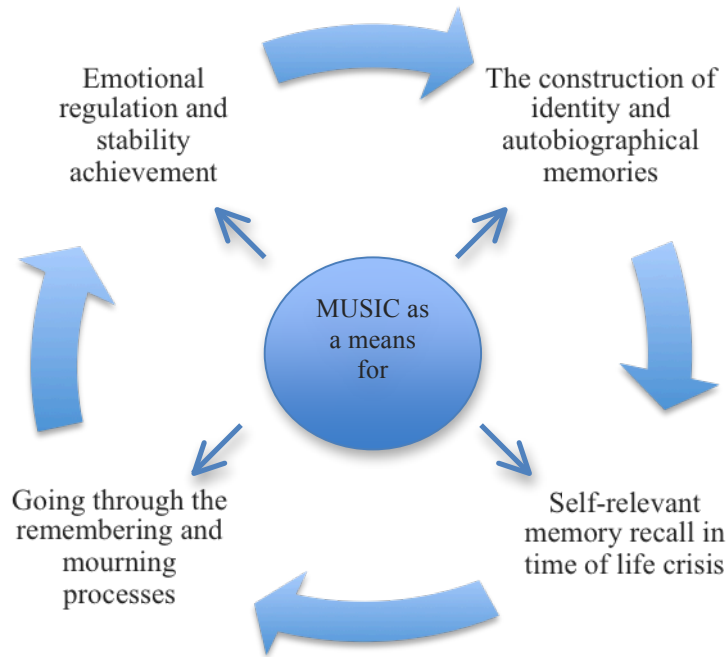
MUSIC as a means for

Emotional regulation and stability achievement

The construction of identity and autobiographical memories

Self-relevant memory recall in time of life crisis

Going through the remembering and mourning processes